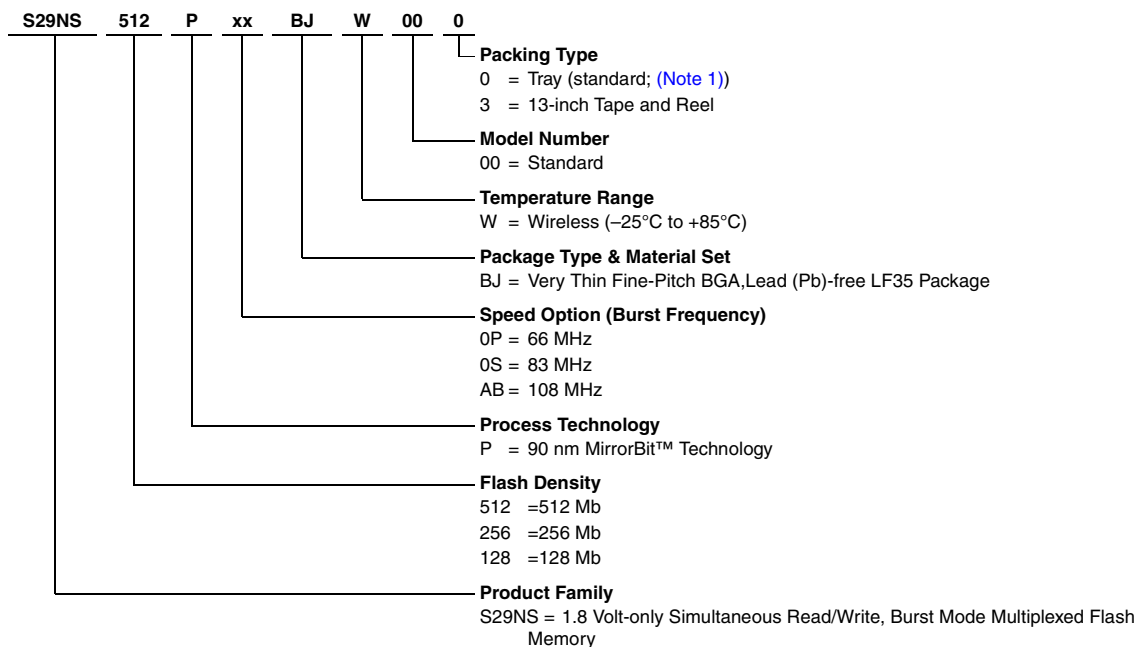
S29NS 512 P xx BJ W 00 0

Packing Type
0 = Tray (standard; (Note 1))
3 = 13-inch Tape and Reel

Model Number
00 = Standard

Temperature Range
W = Wireless (–25°C to +85°C)

Package Type & Material Set
BJ = Very Thin Fine-Pitch BGA,Lead (Pb)-free LF35 Package

Speed Option (Burst Frequency)
0P = 66 MHz
0S = 83 MHz
AB = 108 MHz

Process Technology
P = 90 nm MirrorBit™ Technology

Flash Density
512 =512 Mb
256 =256 Mb
128 =128 Mb

Product Family
S29NS = 1.8 Volt-only Simultaneous Read/Write, Burst Mode Multiplexed Flash Memory